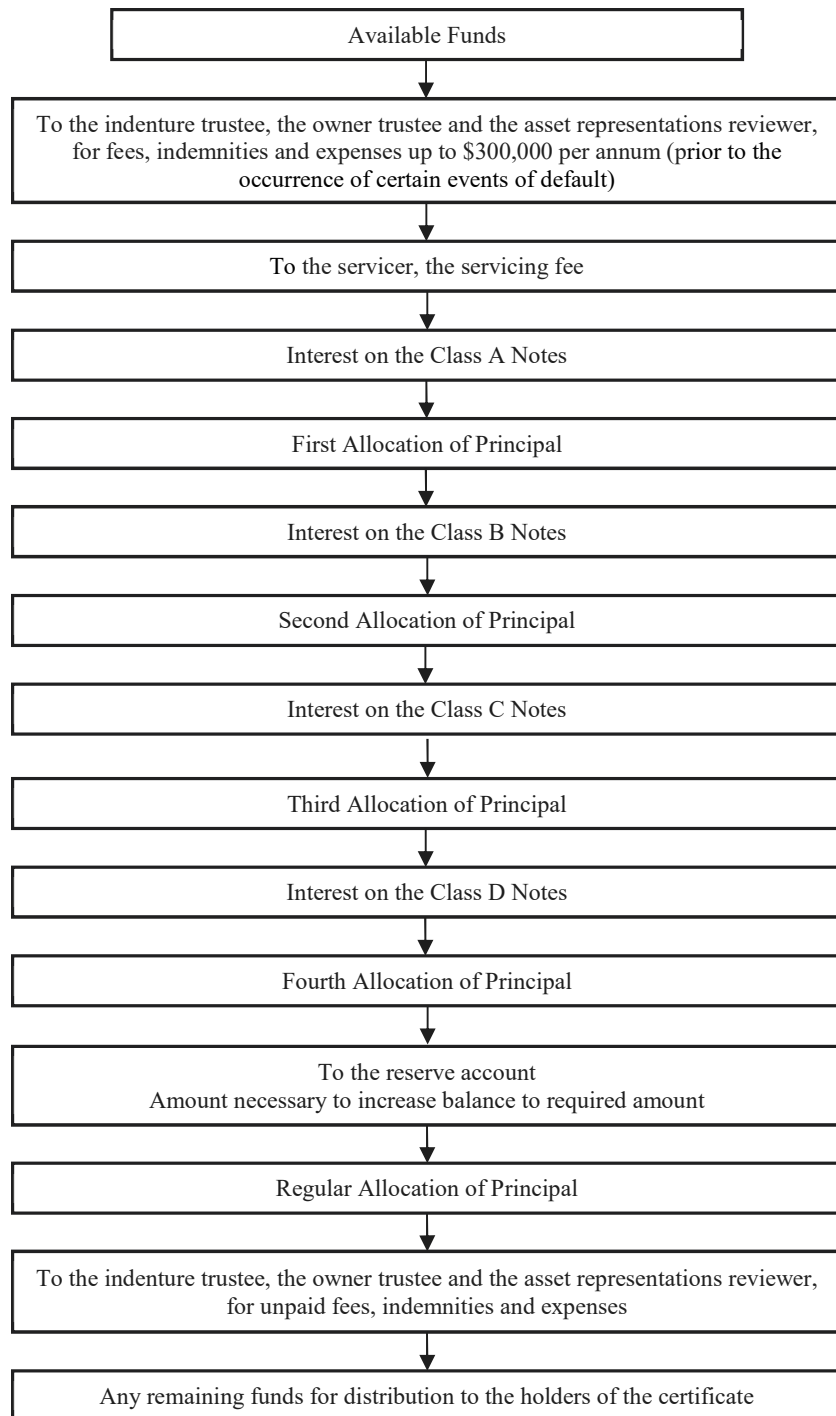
Available Funds

To the indenture trustee, the owner trustee and the asset representations reviewer, for fees, indemnities and expenses up to \$300,000 per annum (prior to the occurrence of certain events of default)

To the servicer, the servicing fee

Interest on the Class A Notes

First Allocation of Principal

Interest on the Class B Notes

Second Allocation of Principal

Interest on the Class C Notes

Third Allocation of Principal

Interest on the Class D Notes

Fourth Allocation of Principal

To the reserve account
Amount necessary to increase balance to required amount

Regular Allocation of Principal

To the indenture trustee, the owner trustee and the asset representations reviewer, for unpaid fees, indemnities and expenses

Any remaining funds for distribution to the holders of the certificate